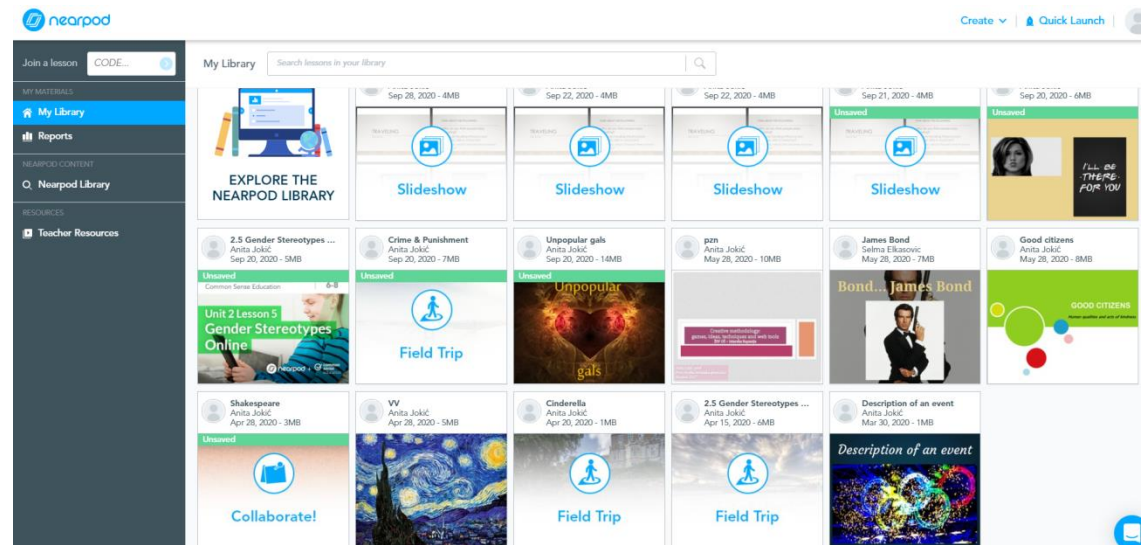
nearpod

Create | Quick Launch

Join a lesson CODE...

MY MATERIALS
My Library
Reports
NEARPOD CONTENT
Nearpod Library
RESOURCES
Teacher Resources

My Library Search lessons in your library

EXPLORE THE NEARPOD LIBRARY

Sep 28, 2020 - 4MB
Slideshow

Sep 22, 2020 - 4MB
Slideshow

Sep 22, 2020 - 4MB
Slideshow

Sep 21, 2020 - 4MB
Unsaved
Slideshow

Sep 20, 2020 - 6MB
Unsaved
I'LL BE THERE FOR YOU

2.5 Gender Stereotypes ...
Anita Jokić
Sep 20, 2020 - 5MB
Unsaved
Common Sense Education 6-8
Unit 2 Lesson 5
Gender Stereotypes Online
nearpod

Crime & Punishment
Anita Jokić
Sep 20, 2020 - 7MB
Unsaved
Field Trip

Unpopular gals
Anita Jokić
Sep 20, 2020 - 14MB
Unsaved
Unpopular
gals

pzn
Anita Jokić
May 28, 2020 - 10MB
Creative methodology
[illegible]

James Bond
Selma Elkasovic
May 28, 2020 - 7MB
Bond... James Bond

Good citizens
Anita Jokić
May 28, 2020 - 8MB
GOOD CITIZENS
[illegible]

Shakespeare
Anita Jokić
Apr 28, 2020 - 3MB
Unsaved
Collaborate!

VV
Anita Jokić
Apr 28, 2020 - 5MB

Cinderella
Anita Jokić
Apr 20, 2020 - 1MB
Field Trip

2.5 Gender Stereotypes ...
Anita Jokić
Apr 15, 2020 - 6MB
Field Trip

Description of an event
Anita Jokić
Mar 30, 2020 - 1MB
Description of an event